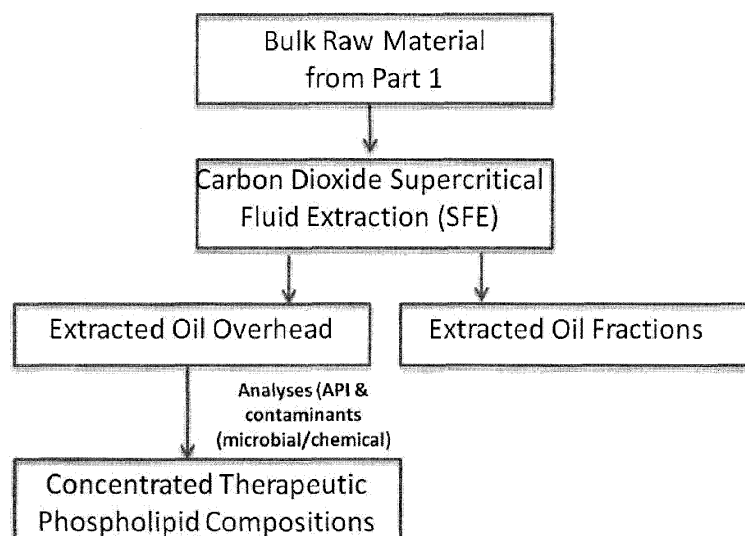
Bulk Raw Material from Part 1

Carbon Dioxide Supercritical Fluid Extraction (SFE)

Extracted Oil Overhead

Extracted Oil Fractions

Analyses (API & contaminants (microbial/chemical)

Concentrated Therapeutic Phospholipid Compositions